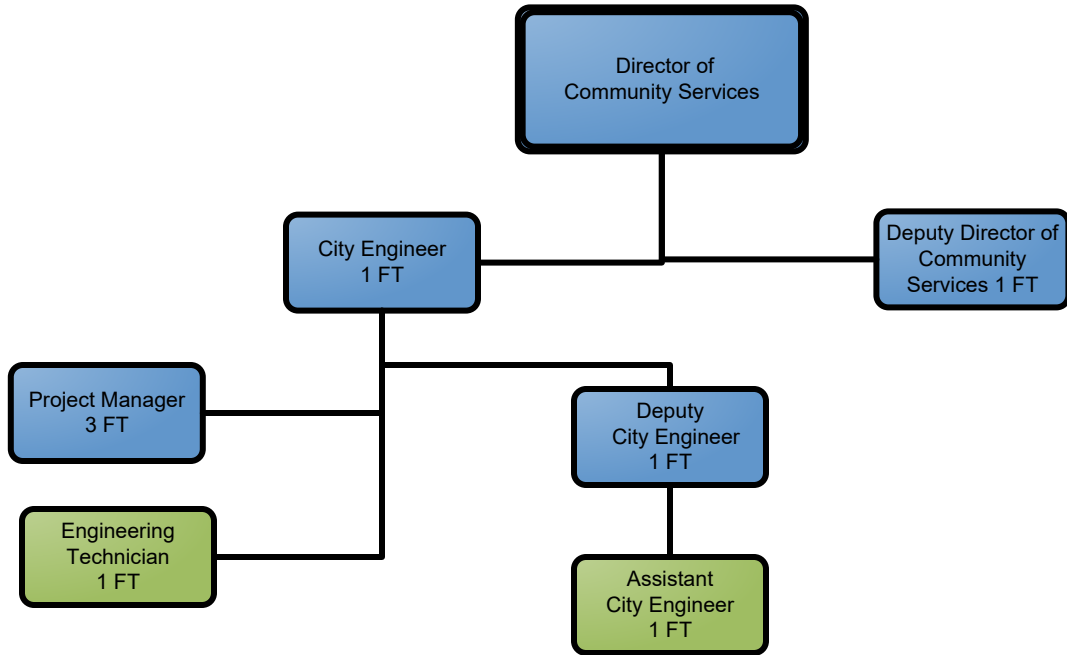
Director of
Community Services

City Engineer
1 FT

Deputy Director of
Community
Services 1 FT

Project Manager
3 FT

Deputy
City Engineer
1 FT

Engineering
Technician
1 FT

Assistant
City Engineer
1 FT